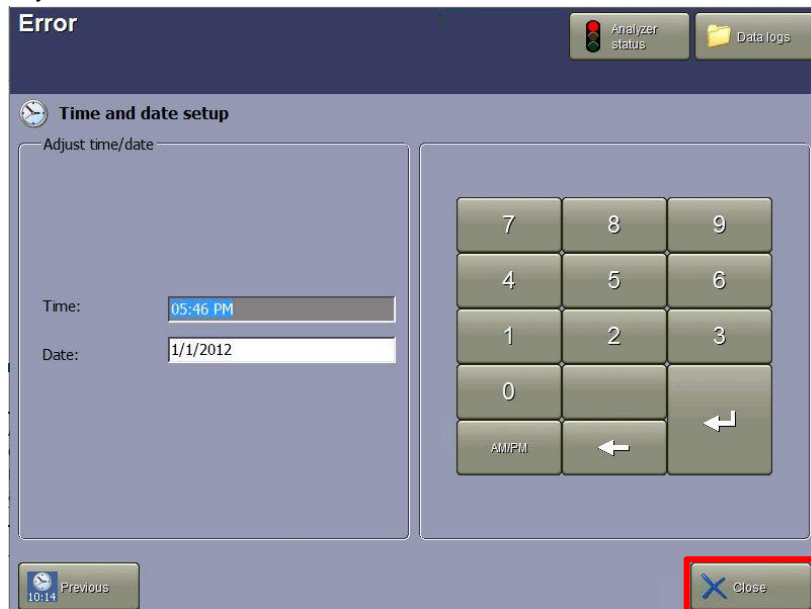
Error

Analyzer status

Data logs

Time and date setup

Adjust time/date

Time: 05:46 PM

Date: 1/1/2012

| 7 | 8 | 9 |
|---|---|---|
| 4 | 5 | 6 |
| 1 | 2 | 3 |
| 0 | | |
| AM/PM | | |

10:14 Previous

Close